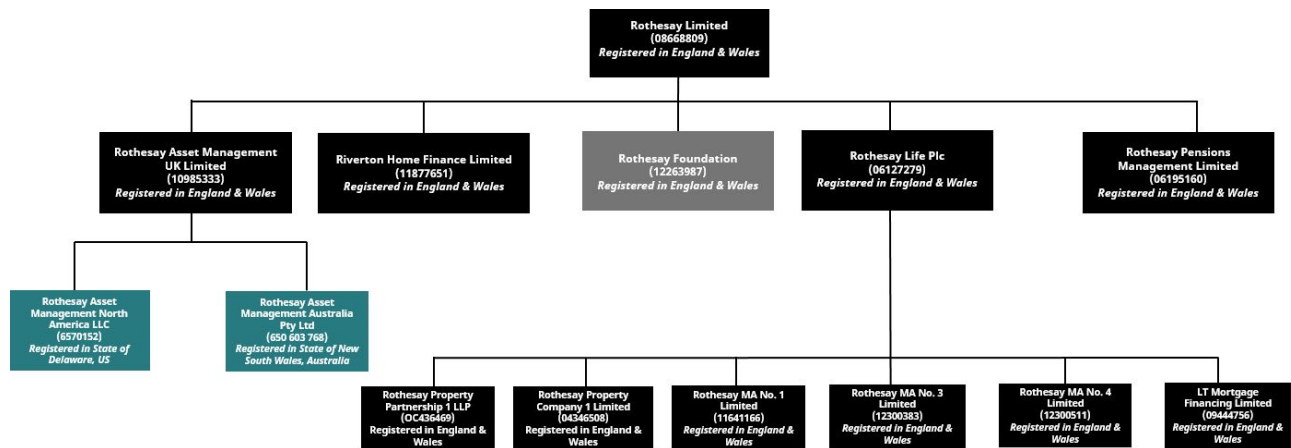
Rothesay Limited
(08668809)
Registered in England & Wales

Rothesay Asset Management UK Limited
(10985333)
Registered in England & Wales

Riverton Home Finance Limited
(11877651)
Registered in England & Wales

Rothesay Foundation
(12263987)
Registered in England & Wales

Rothesay Life Plc
(06127279)
Registered in England & Wales

Rothesay Pensions Management Limited
(06195160)
Registered in England & Wales

Rothesay Asset Management North America LLC
(6570152)
Registered in State of Delaware, US

Rothesay Asset Management Australia Pty Ltd
(650 603 768)
Registered in State of New South Wales, Australia

Rothesay Property Partnership 1 LLP
(OC436469)
Registered in England & Wales

Rothesay Property Company 1 Limited
(04346508)
Registered in England & Wales

Rothesay MA No. 1 Limited
(11641166)
Registered in England & Wales

Rothesay MA No. 3 Limited
(12300383)
Registered in England & Wales

Rothesay MA No. 4 Limited
(12300511)
Registered in England & Wales

LT Mortgage Financing Limited
(09444756)
Registered in England & Wales